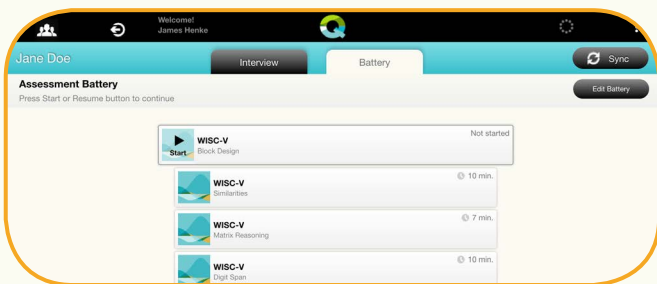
Welcome!
James Henke

Jane Doe

Interview

Battery

Sync

Assessment Battery
Press Start or Resume button to continue

Edit Battery

Start
WISC-V
Block Design
Not started

WISC-V
Similarities
10 min.

WISC-V
Matrix Reasoning
7 min.

WISC-V
Digit Span
10 min.